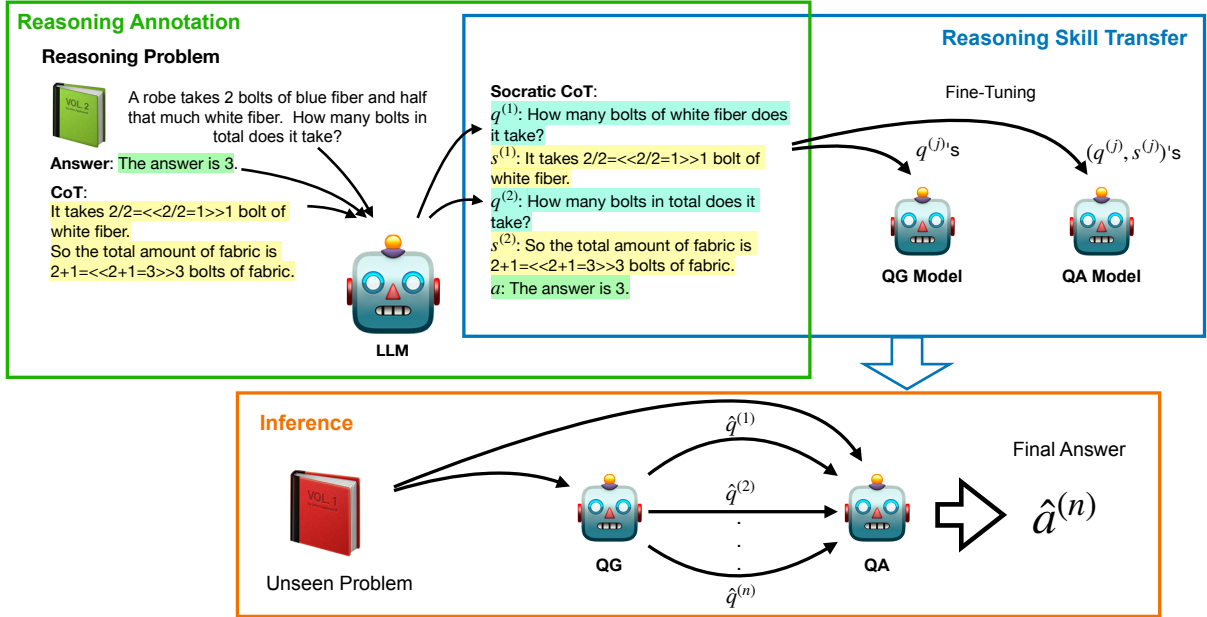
Reasoning Annotation

Reasoning Problem

VOL. 2

A robe takes 2 bolts of blue fiber and half that much white fiber. How many bolts in total does it take?

Answer: The answer is 3.

CoT:
It takes 2/2=<<2/2=1>>1 bolt of white fiber.
So the total amount of fabric is 2+1=<<2+1=3>>3 bolts of fabric.

LLM

Reasoning Skill Transfer

Socratic CoT:
$q^{(1)}$: How many bolts of white fiber does it take?
$s^{(1)}$: It takes 2/2=<<2/2=1>>1 bolt of white fiber.
$q^{(2)}$: How many bolts in total does it take?
$s^{(2)}$: So the total amount of fabric is 2+1=<<2+1=3>>3 bolts of fabric.
$a$: The answer is 3.

Fine-Tuning

$q^{(j)}$'s

$(q^{(j)}, s^{(j)})$'s

QG Model

QA Model

Inference

VOL. 1

Unseen Problem

$\hat{q}^{(1)}$

$\hat{q}^{(2)}$

.
.
.

$\hat{q}^{(n)}$

QG

QA

Final Answer

$\hat{a}^{(n)}$